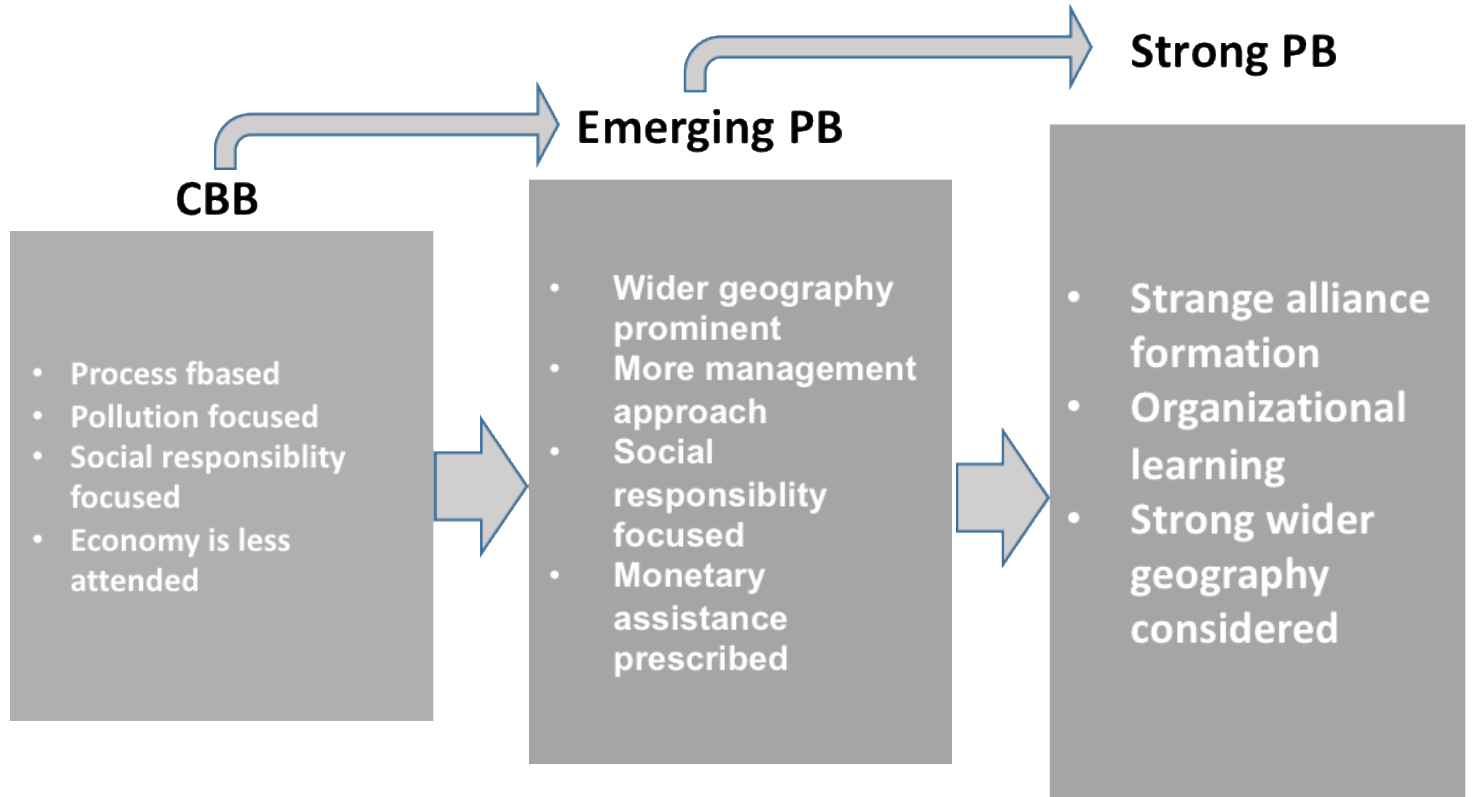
Strong PB

Emerging PB

CBB

- Process fbased
- Pollution focused
- Social responsiblity focused
- Economy is less attended

- Wider geography prominent
- More management approach
- Social responsiblity focused
- Monetary assistance prescribed

- Strange alliance formation
- Organizational learning
- Strong wider geography considered